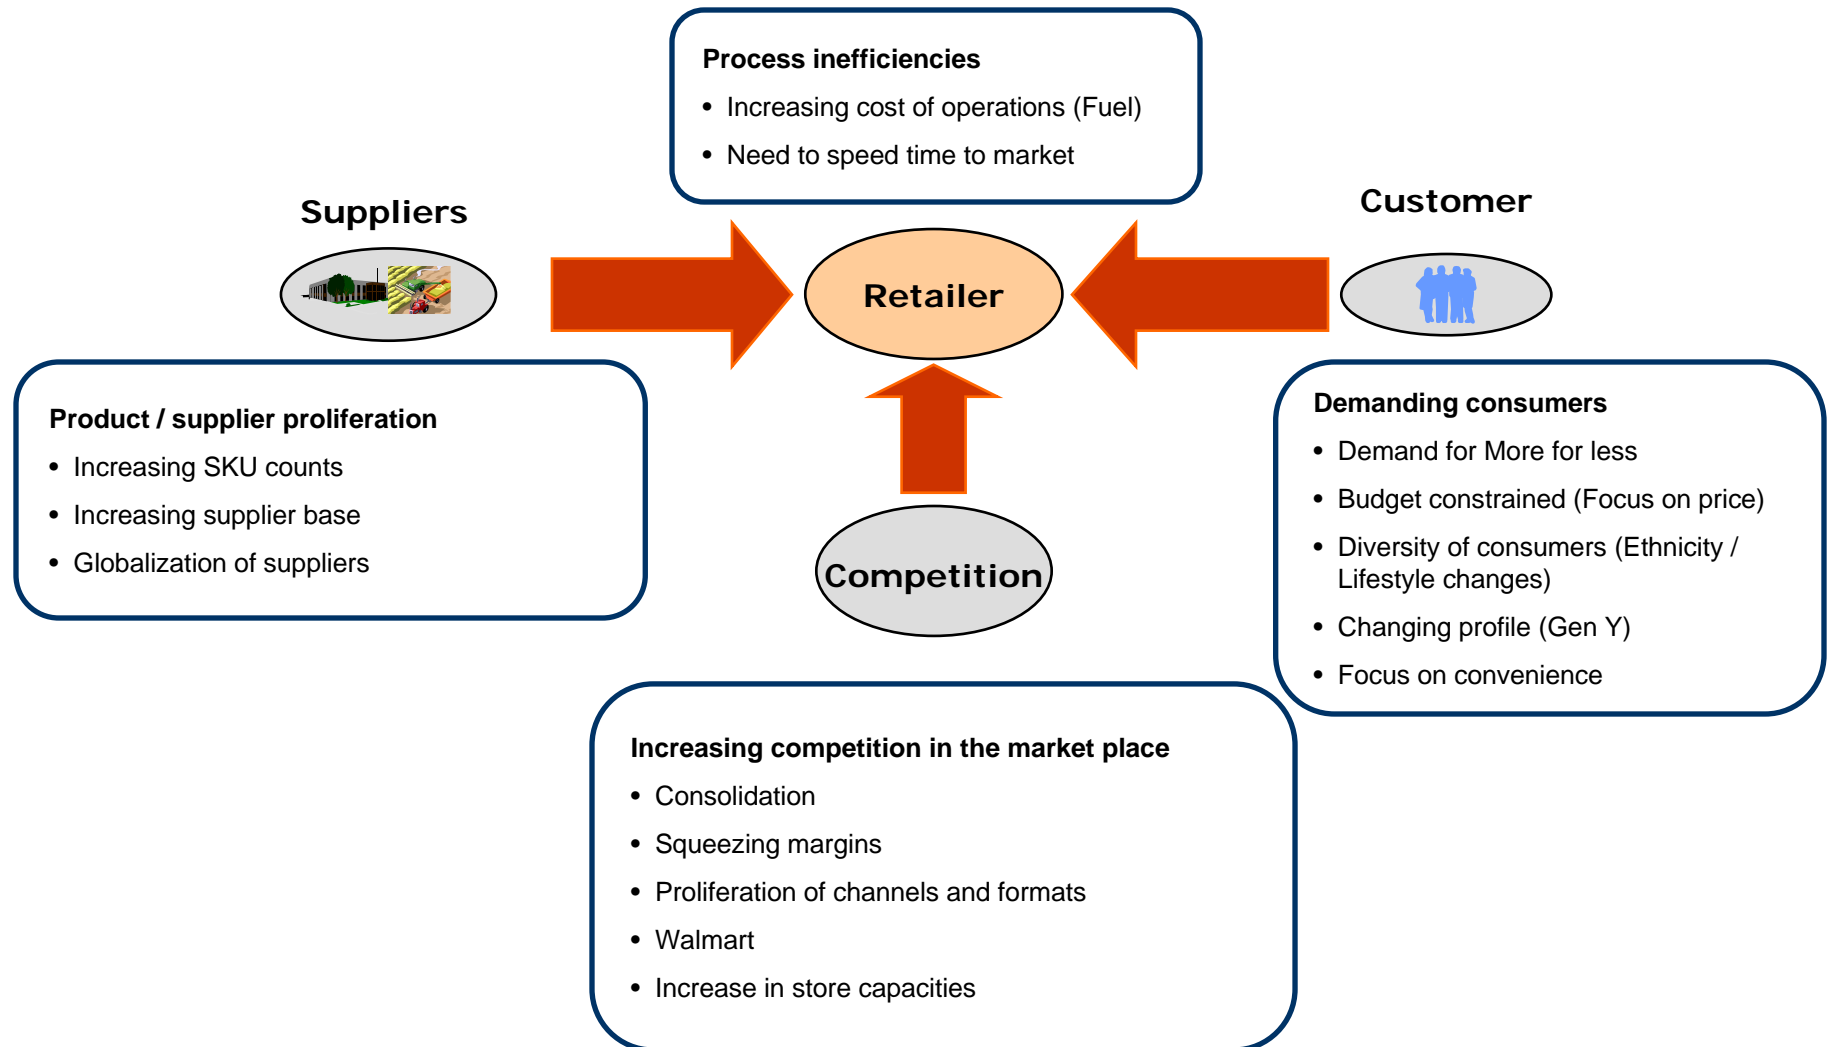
Process inefficiencies

- Increasing cost of operations (Fuel)
- Need to speed time to market

Suppliers

Retailer

Customer

Product / supplier proliferation

- Increasing SKU counts
- Increasing supplier base
- Globalization of suppliers

Competition

Demanding consumers

- Demand for More for less
- Budget constrained (Focus on price)
- Diversity of consumers (Ethnicity / Lifestyle changes)
- Changing profile (Gen Y)
- Focus on convenience

Increasing competition in the market place

- Consolidation
- Squeezing margins
- Proliferation of channels and formats
- Walmart
- Increase in store capacities